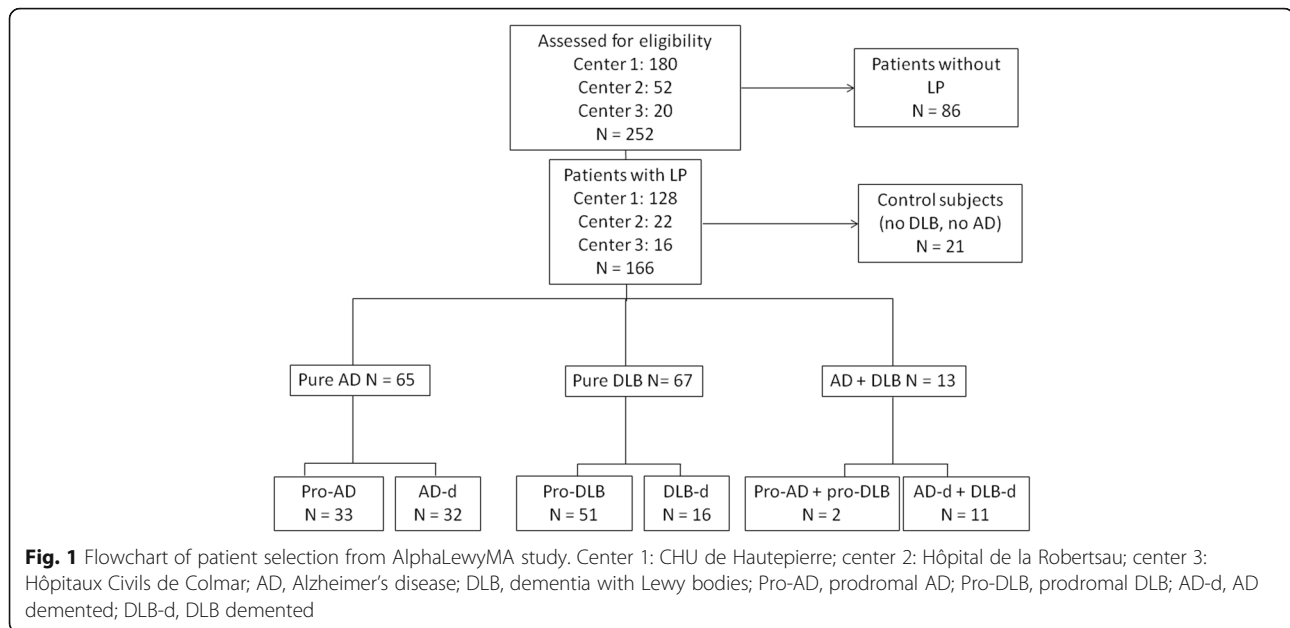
Assessed for eligibility
Center 1: 180
Center 2: 52
Center 3: 20
N = 252

Patients without LP
N = 86

Patients with LP
Center 1: 128
Center 2: 22
Center 3: 16
N = 166

Control subjects
(no DLB, no AD)
N = 21

Pure AD N = 65

Pure DLB N= 67

AD + DLB N = 13

Pro-AD
N = 33

AD-d
N = 32

Pro-DLB
N = 51

DLB-d
N = 16

Pro-AD + pro-DLB
N = 2

AD-d + DLB-d
N = 11

**Fig. 1** Flowchart of patient selection from AlphaLewyMA study. Center 1: CHU de Hautepierre; center 2: Hôpital de la Robertsau; center 3: Hôpitaux Civils de Colmar; AD, Alzheimer's disease; DLB, dementia with Lewy bodies; Pro-AD, prodromal AD; Pro-DLB, prodromal DLB; AD-d, AD demented; DLB-d, DLB demented